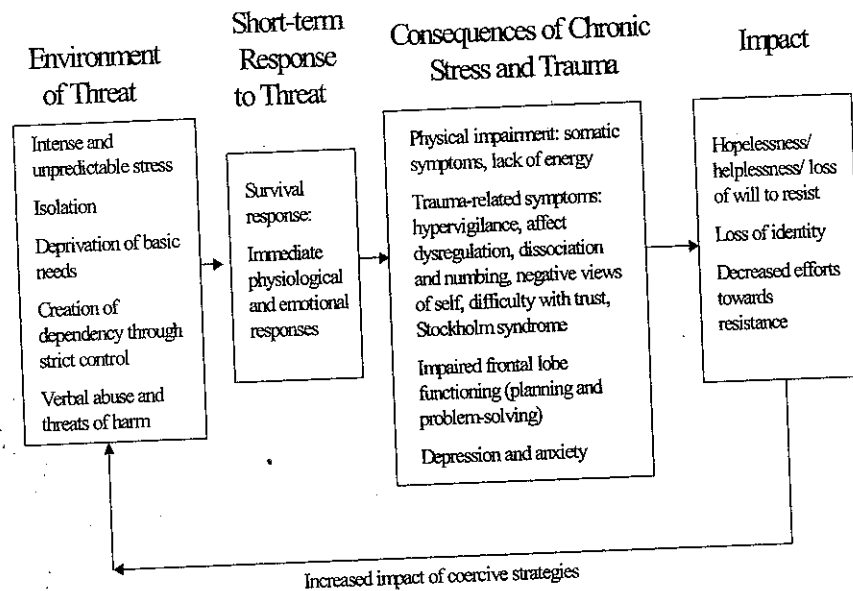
Environment of Threat

Intense and unpredictable stress

Isolation

Deprivation of basic needs

Creation of dependency through strict control

Verbal abuse and threats of harm

Short-term Response to Threat

Survival response:

Immediate physiological and emotional responses

Consequences of Chronic Stress and Trauma

Physical impairment: somatic symptoms, lack of energy

Trauma-related symptoms: hypervigilance, affect dysregulation, dissociation and numbing, negative views of self, difficulty with trust, Stockholm syndrome

Impaired frontal lobe functioning (planning and problem-solving)

Depression and anxiety

Impact

Hopelessness/ helplessness/ loss of will to resist

Loss of identity

Decreased efforts towards resistance

Increased impact of coercive strategies